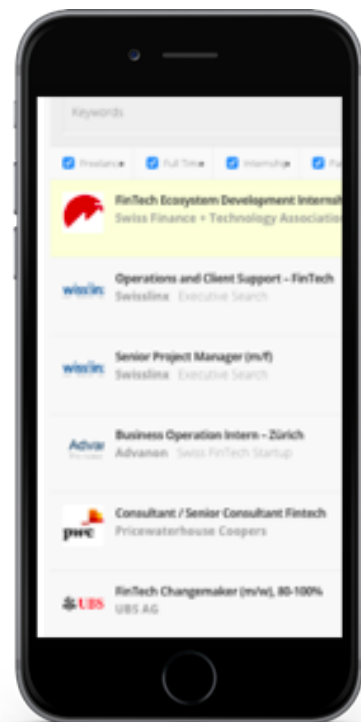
Keywords

Freelance Full Time Internship Pa

FinTech Ecosystem Development Internat
Swiss Finance + Technology Association

swisslinx
Operations and Client Support - FinTech
Swisslinx Executive Search

swisslinx
Senior Project Manager (m/f)
Swisslinx Executive Search

Advan
Business Operation Intern - Zürich
Advanon Swiss FinTech Startup

pwc
Consultant / Senior Consultant Fintech
Pricewaterhouse Coopers

UBS
FinTech Changemaker (m/w), 80-100%
UBS AG